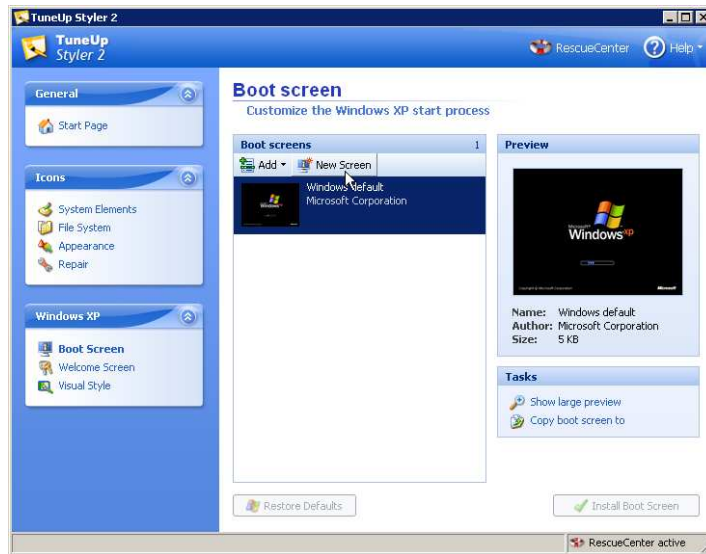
TuneUp Styler 2

TuneUp Styler 2

RescueCenter Help

General

Start Page

Icons

System Elements
File System
Appearance
Repair

Windows XP

Boot Screen
Welcome Screen
Visual Style

Boot screen

Customize the Windows XP start process

Boot screens 1

Add New Screen

Windows default
Microsoft Corporation

Preview

Windows xp

Name: Windows default
Author: Microsoft Corporation
Size: 5 KB

Tasks

Show large preview
Copy boot screen to

Restore Defaults

Install Boot Screen

RescueCenter active